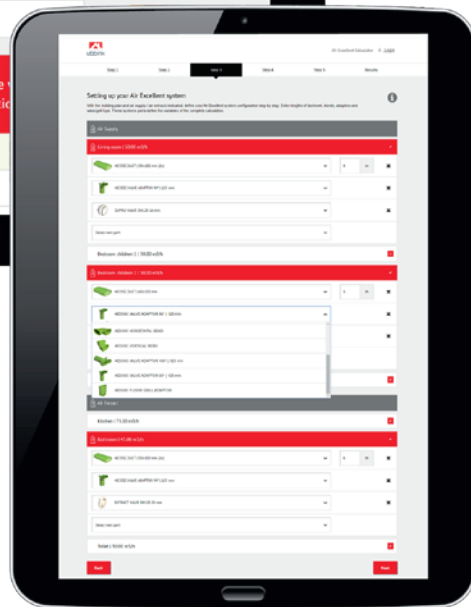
ubbink

Air Excellent Calculator

Step 1 Step 2 Step 3 Step 4 Step 5 Results

Setting up your Air Excellent system

All Supply

Living room | 50.00 m3/h

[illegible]

Bedroom children 1 | 50.00 m3/h

Bedroom children 2 | 50.00 m3/h

All Extract

Kitchen | 75.00 m3/h

Bathroom | 45.00 m3/h

Select new part

Toilet | 30.00 m3/h

Back

Next